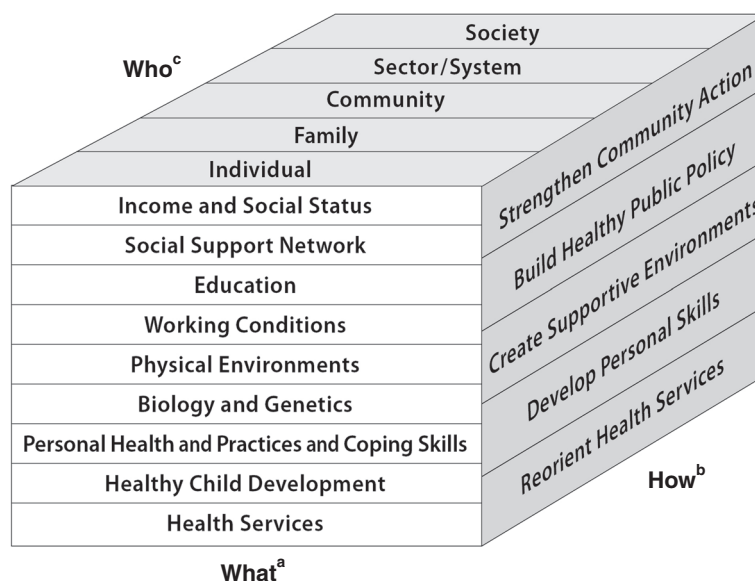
Who$^{c}$

Society
Sector/System
Community
Family
Individual

Income and Social Status
Social Support Network
Education
Working Conditions
Physical Environments
Biology and Genetics
Personal Health and Practices and Coping Skills
Healthy Child Development
Health Services

Strengthen Community Action
Build Healthy Public Policy
Create Supportive Environments
Develop Personal Skills
Reorient Health Services

How$^{b}$

What$^{a}$